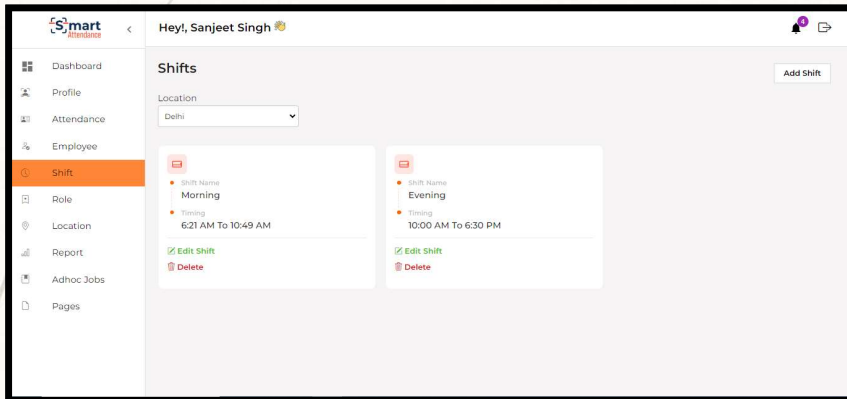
Smart Attendance
<

Hey!, Sanjeet Singh

4

Dashboard
Profile
Attendance
Employee
Shift
Role
Location
Report
Adhoc Jobs
Pages

Shifts

Add Shift

Location
Delhi

Shift Name
Morning
Timing
6:21 AM To 10:49 AM
Edit Shift
Delete

Shift Name
Evening
Timing
10:00 AM To 6:30 PM
Edit Shift
Delete